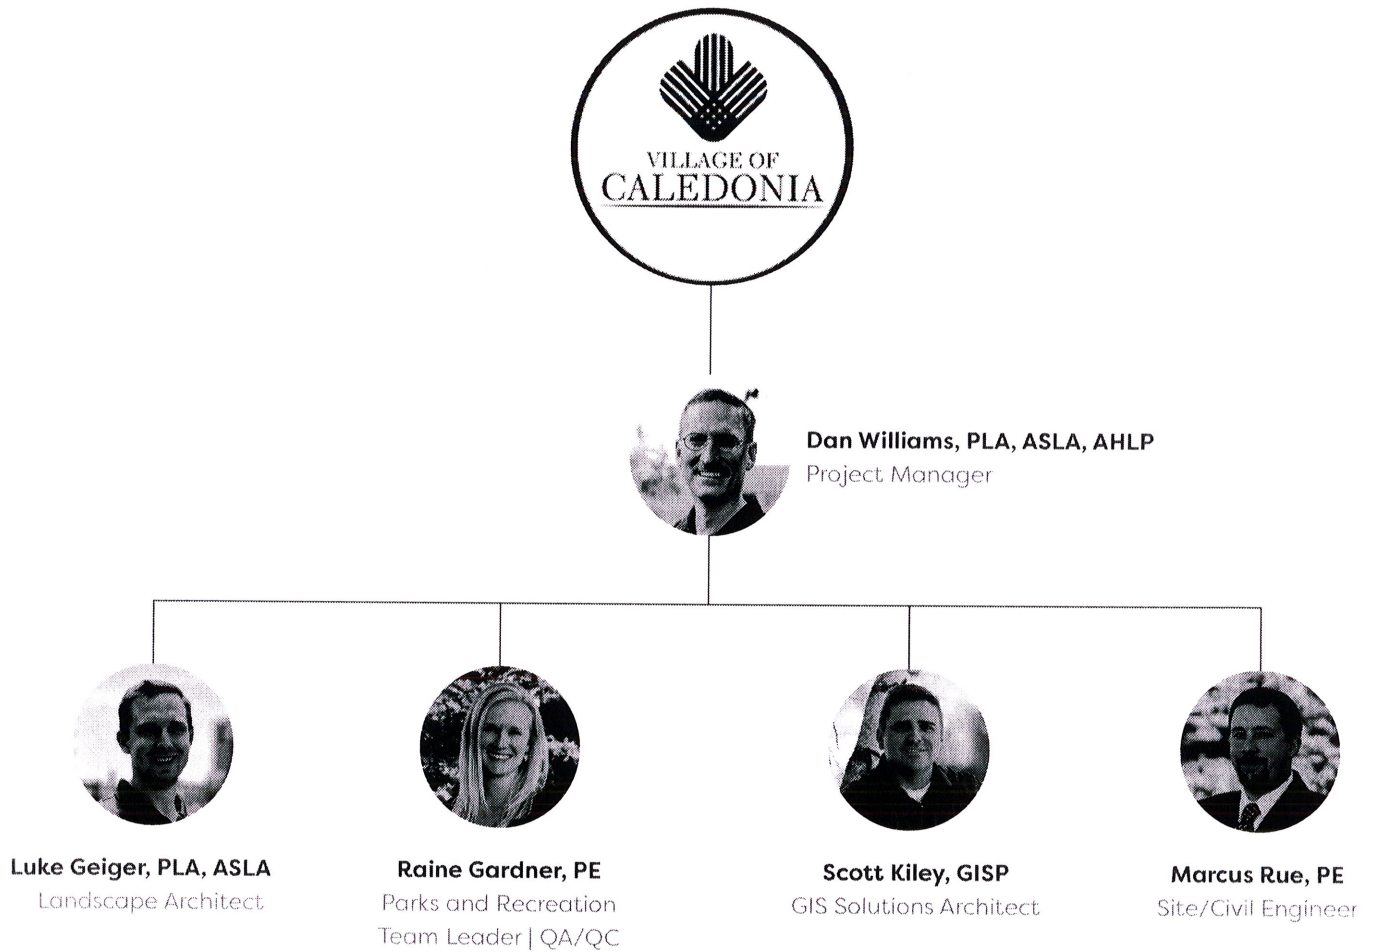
VILLAGE OF
CALEDONIA

Dan Williams, PLA, ASLA, AHLP
Project Manager

Luke Geiger, PLA, ASLA
Landscape Architect

Raine Gardner, PE
Parks and Recreation Team Leader | QA/QC

Scott Kiley, GISP
GIS Solutions Architect

Marcus Rue, PE
Site/Civil Engineer